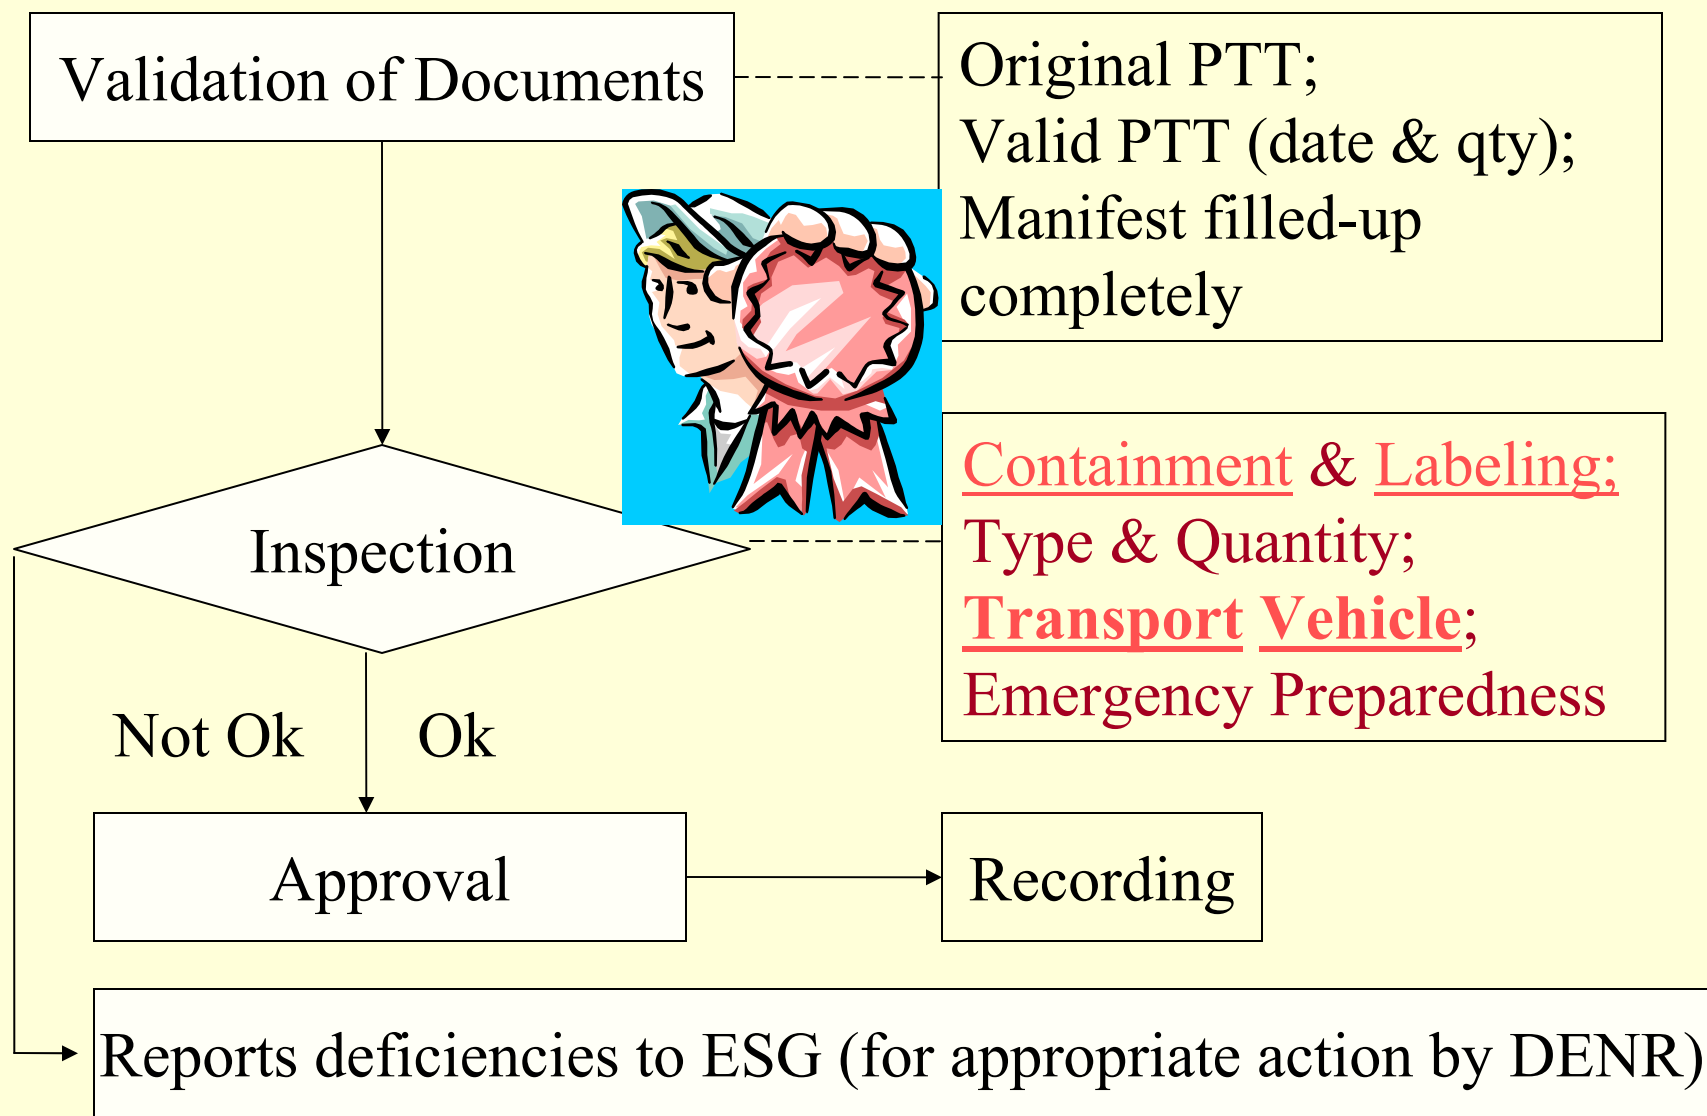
Validation of Documents

Original PTT;
Valid PTT (date & qty);
Manifest filled-up completely

Containment & Labeling;
Type & Quantity;
Transport Vehicle;
Emergency Preparedness

Inspection

Not Ok

Ok

Approval

Recording

Reports deficiencies to ESG (for appropriate action by DENR)